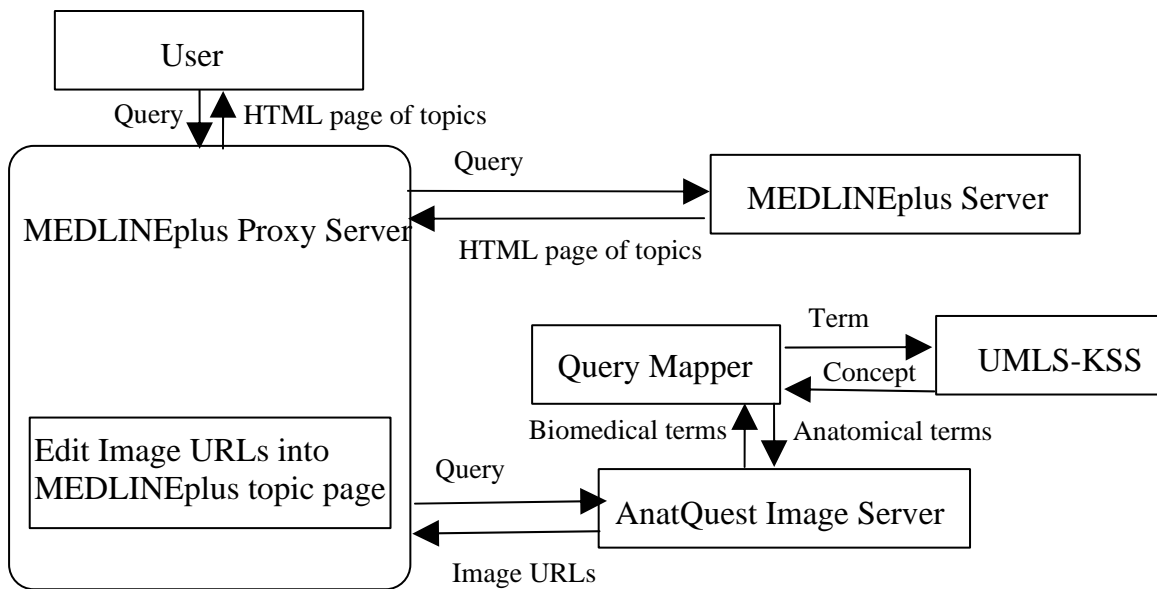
User

Query

HTML page of topics

MEDLINEplus Proxy Server

Query

MEDLINEplus Server

HTML page of topics

Query Mapper

Term

Concept

UMLS-KSS

Biomedical terms

Anatomical terms

Edit Image URLs into MEDLINEplus topic page

Query

AnatQuest Image Server

Image URLs